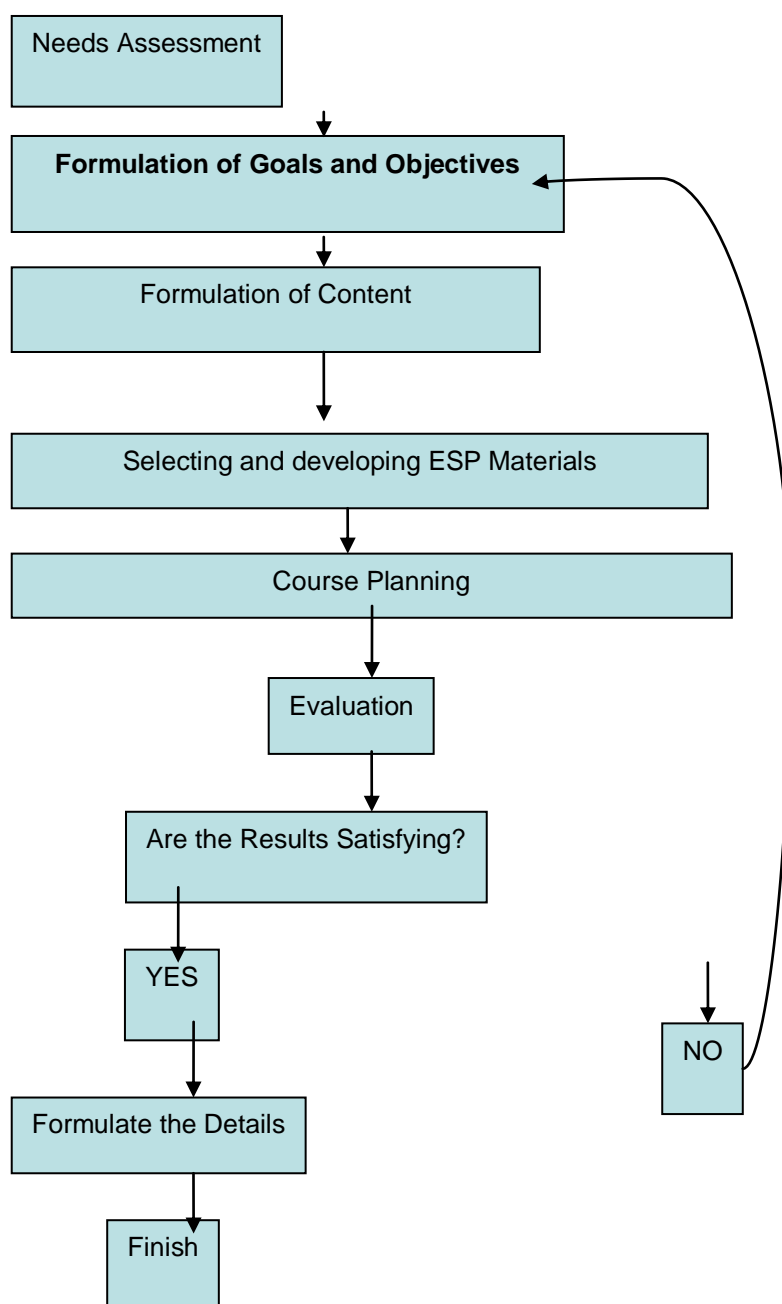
Needs Assessment

**Formulation of Goals and Objectives**

Formulation of Content

Selecting and developing ESP Materials

Course Planning

Evaluation

Are the Results Satisfying?

YES

NO

Formulate the Details

Finish